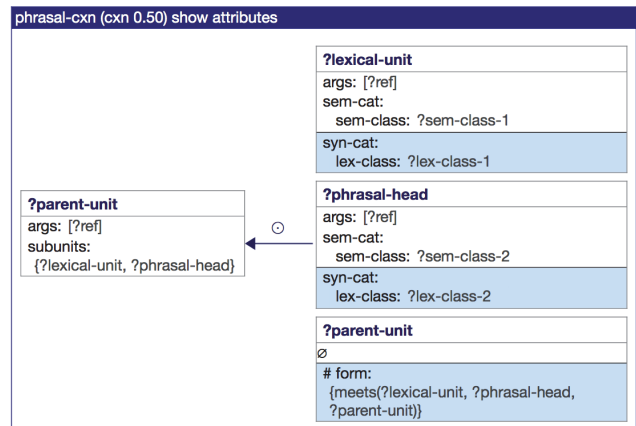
phrasal-cxn (cxn 0.50) show attributes

?parent-unit
args: [?ref]
subunits:
{?lexical-unit, ?phrasal-head}

⊙

?lexical-unit
args: [?ref]
sem-cat:
sem-class: ?sem-class-1
syn-cat:
lex-class: ?lex-class-1

?phrasal-head
args: [?ref]
sem-cat:
sem-class: ?sem-class-2
syn-cat:
lex-class: ?lex-class-2

?parent-unit
∅
# form:
{meets(?lexical-unit, ?phrasal-head, ?parent-unit)}